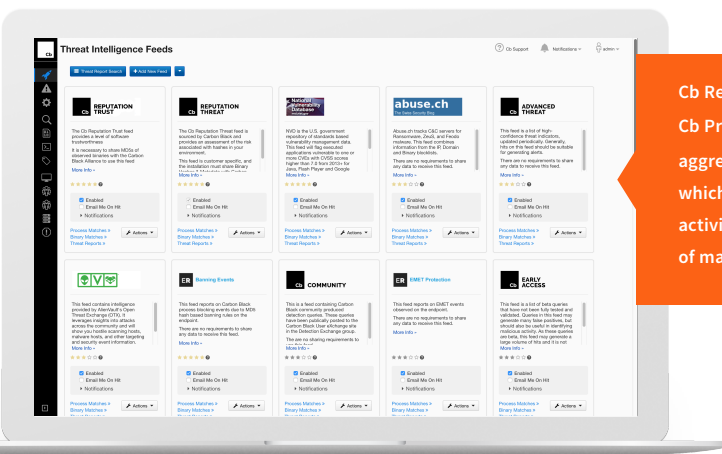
Cb

Threat Intelligence Feeds

Cb Support

Notifications

admin

Threat Report Search

+ Add New Feed

Cb REPUTATION TRUST

The Cb Reputation Trust feed provides a level of software trustworthiness

It is necessary to share MD5s of observed binaries with the Carbon Black Alliance to use this feed

More Info »

Enabled

Email Me On Hit

Notifications

Process Matches »
Binary Matches »
Threat Reports »

Actions

Cb REPUTATION THREAT

The Cb Reputation Threat feed is sourced by Carbon Black and provides an assessment of the risk associated with hashes in your environment.

This feed is customer specific, and the installation must share Binary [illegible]

More Info »

Enabled

Email Me On Hit

Notifications

Process Matches »
Binary Matches »
Threat Reports »

Actions

National Vulnerability Database

NVD is the U.S. government repository of standards based vulnerability management data. This feed will flag executed applications vulnerable to one or more CVEs with CVSS scores higher than 7.0 from 2013+ for Java, Flash Player and Google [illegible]

More Info »

Enabled

Email Me On Hit

Notifications

Process Matches »
Binary Matches »
Threat Reports »

Actions

abuse.ch
The Swiss Security Blog

Abuse.ch tracks C&C servers for Ransomware, ZeuS, and Feodo malware. This feed combines information from the IP, Domain and Binary blacklists.

There are no requirements to share any data to receive this feed.

More Info »

Enabled

Email Me On Hit

Notifications

Process Matches »
Binary Matches »
Threat Reports »

Actions

Cb ADVANCED THREAT

This feed is a list of high-confidence threat indicators, updated periodically. Generally, hits on this feed should be suitable for generating alerts.

There are no requirements to share any data to receive this feed.

More Info »

Enabled

Email Me On Hit

Notifications

Process Matches »
Binary Matches »
Threat Reports »

Actions

This feed contains intelligence provided by AlienVault's Open Threat Exchange (OTX). It leverages insights into attacks across the community and will show you hostile scanning hosts, malware hosts, and other targeting and security event information.

More Info »

Enabled

Email Me On Hit

Notifications

Process Matches »
Binary Matches »

Actions

ER Banning Events

This feed reports on Carbon Black process blocking events due to MD5 hash based banning rules on the endpoint.

There are no requirements to share any data to receive this feed.

More Info »

Enabled

Email Me On Hit

Notifications

Process Matches »
Binary Matches »

Actions

Cb COMMUNITY

This feed is a feed containing Carbon Black community produced detection queries. These queries have been publically posted to the Carbon Black User eXchange site in the Detection Exchange group.

There are no sharing requirements to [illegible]

More Info »

Enabled

Email Me On Hit

Notifications

Process Matches »
Binary Matches »

Actions

ER EMET Protection

This feed reports on EMET events observed on the endpoint.

There are no requirements to share any data to receive this feed.

More Info »

Enabled

Email Me On Hit

Notifications

Process Matches »
Binary Matches »

Actions

Cb EARLY ACCESS

This feed is a list of beta queries that have not been fully tested and validated. Queries in this feed may generate many false positives, but should also be useful in identifying malicious activity. As these queries are beta, this feed may generate a large volume of hits and it is not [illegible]

More Info »

Enabled

Email Me On Hit

Notifications

Process Matches »
Binary Matches »

Actions

Cb Re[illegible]
Cb Pr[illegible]
aggre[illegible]
which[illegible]
activi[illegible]
of ma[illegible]